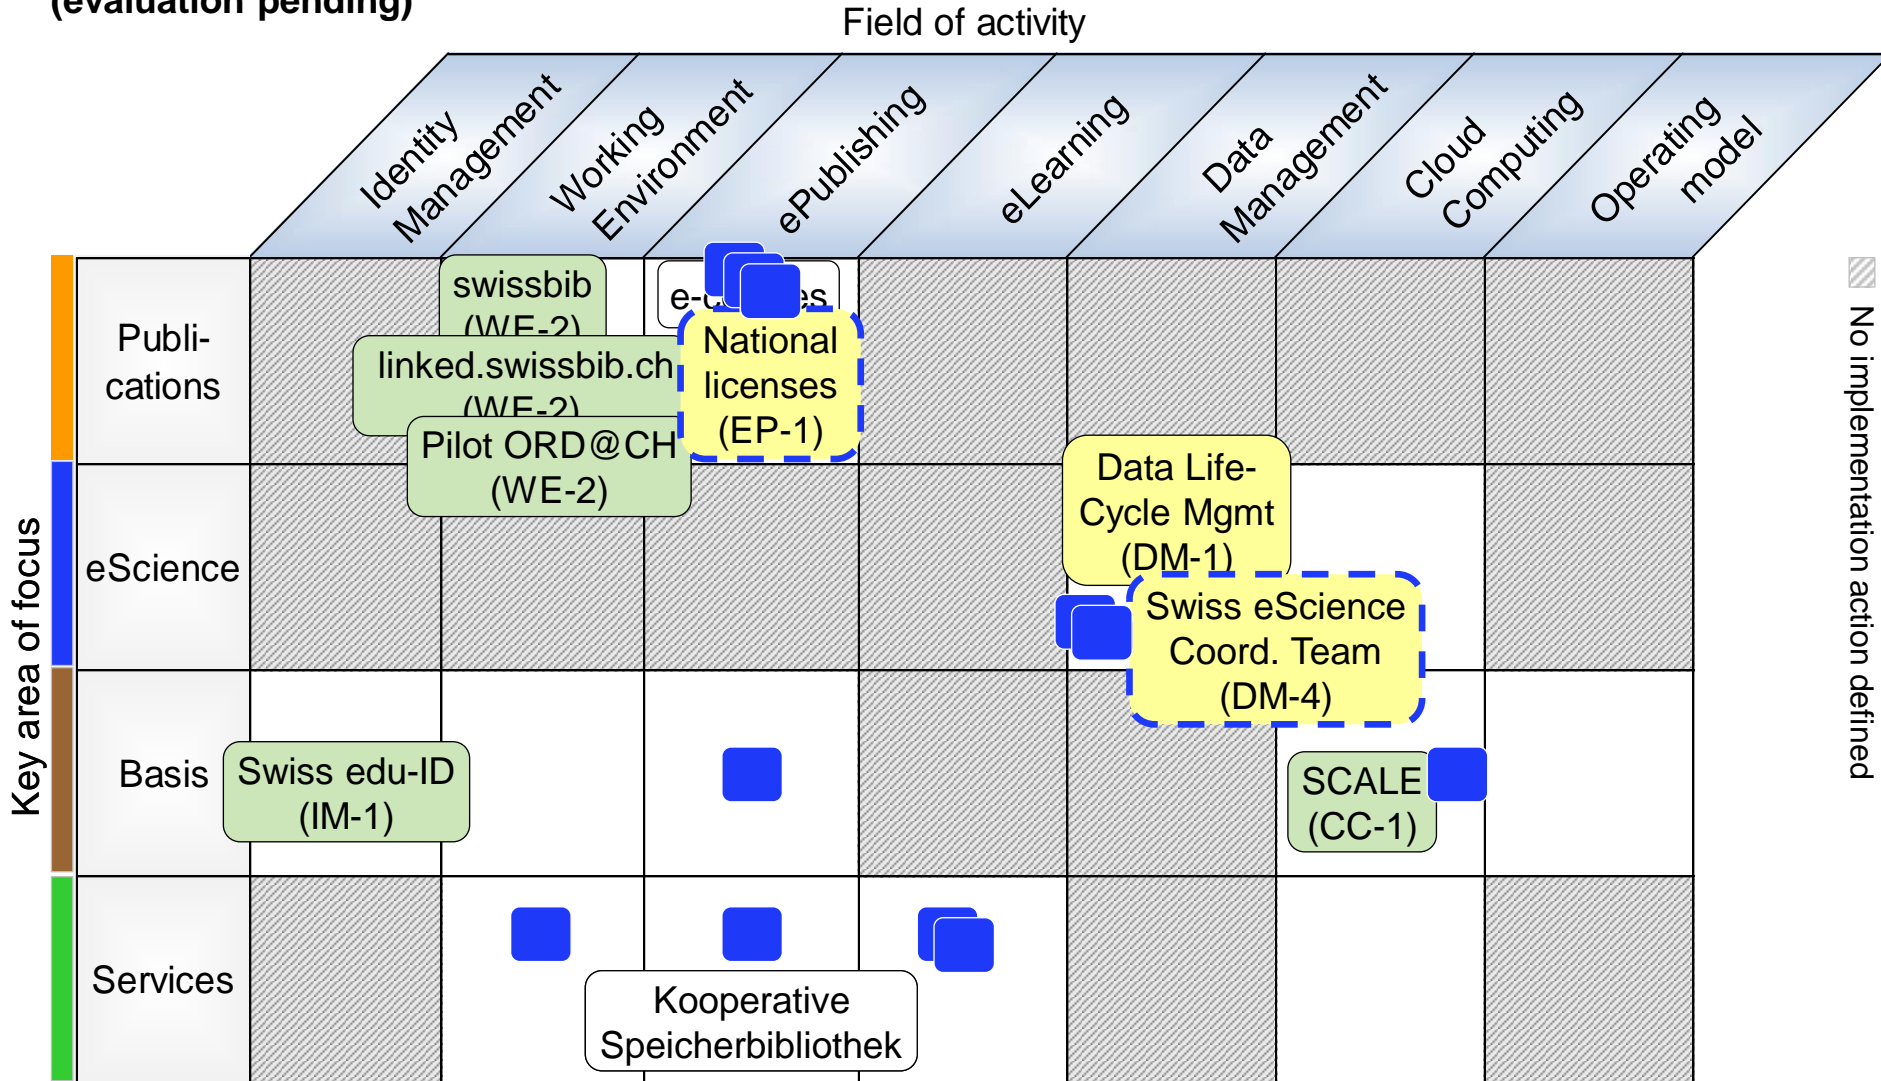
(evaluation pending)

Field of activity

Identity Management
Working Environment
ePublishing
eLearning
Data Management
Cloud Computing
Operating model

Key area of focus

Publications
eScience
Basis
Services

swissbib (WE-2)
e-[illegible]es
linked.swissbib.ch (WE-2)
National licenses (EP-1)
Pilot ORD@CH (WE-2)
Data Life-Cycle Mgmt (DM-1)
Swiss eScience Coord. Team (DM-4)
Swiss edu-ID (IM-1)
SCALE (CC-1)
Kooperative Speicherbibliothek

No implementation action defined